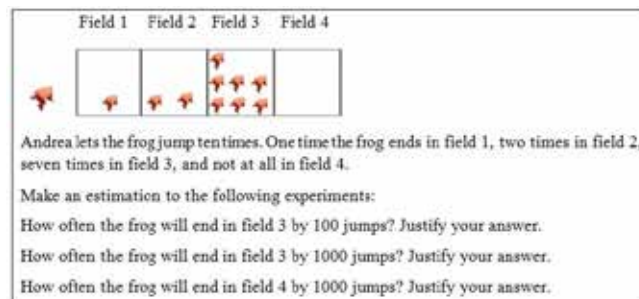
Field 1 Field 2 Field 3 Field 4

Andrea lets the frog jump ten times. One time the frog ends in field 1, two times in field 2, seven times in field 3, and not at all in field 4.

Make an estimation to the following experiments:

How often the frog will end in field 3 by 100 jumps? Justify your answer.

How often the frog will end in field 3 by 1000 jumps? Justify your answer.

How often the frog will end in field 4 by 1000 jumps? Justify your answer.